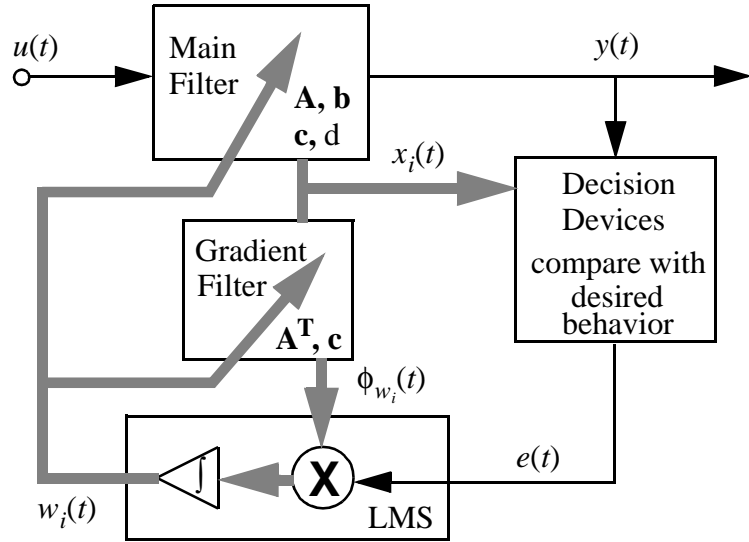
$u(t)$

Main Filter

$\mathbf{A}, \mathbf{b}$

$\mathbf{c}$, d

$y(t)$

$x_i(t)$

Decision Devices compare with desired behavior

Gradient Filter

$\mathbf{A^T}, \mathbf{c}$

$\phi_{w_i}(t)$

$e(t)$

$\int$

X

LMS

$w_i(t)$